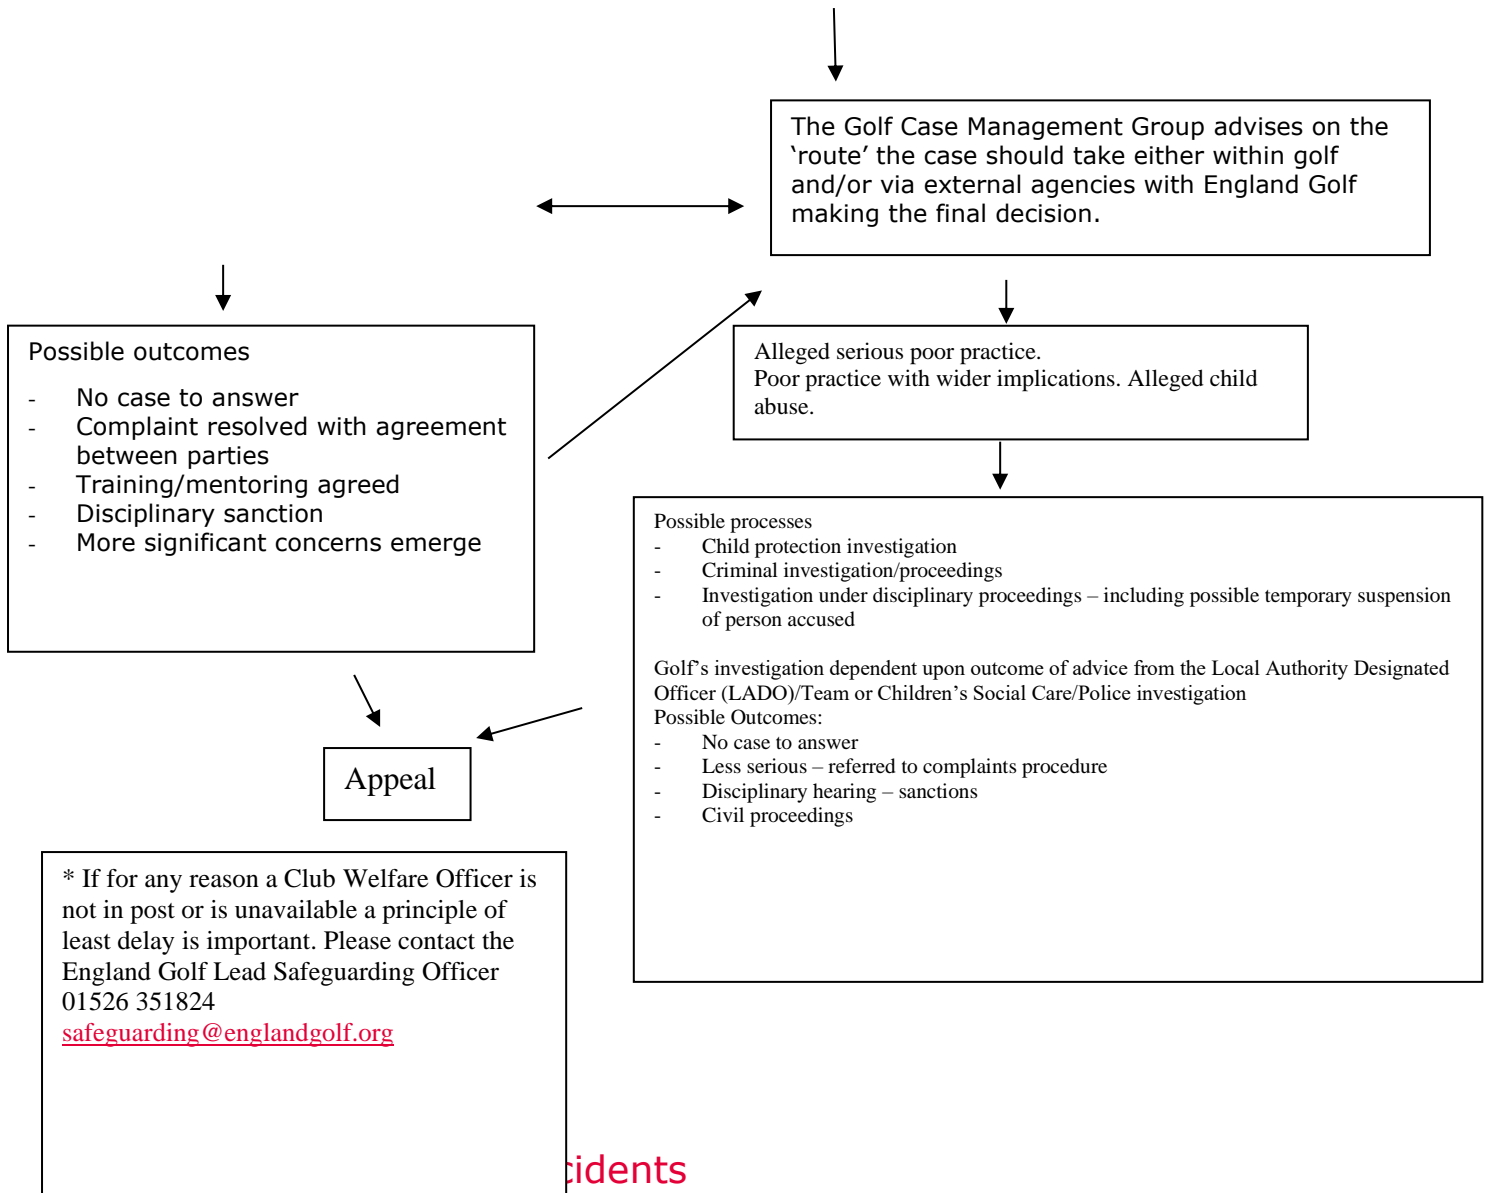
The Golf Case Management Group advises on the 'route' the case should take either within golf and/or via external agencies with England Golf making the final decision.

Possible outcomes

- No case to answer
- Complaint resolved with agreement between parties
- Training/mentoring agreed
- Disciplinary sanction
- More significant concerns emerge

Alleged serious poor practice.
Poor practice with wider implications. Alleged child abuse.

Possible processes
- Child protection investigation
- Criminal investigation/proceedings
- Investigation under disciplinary proceedings – including possible temporary suspension of person accused

Golf's investigation dependent upon outcome of advice from the Local Authority Designated Officer (LADO)/Team or Children's Social Care/Police investigation
Possible Outcomes:
- No case to answer
- Less serious – referred to complaints procedure
- Disciplinary hearing – sanctions
- Civil proceedings

Appeal

* If for any reason a Club Welfare Officer is not in post or is unavailable a principle of least delay is important. Please contact the England Golf Lead Safeguarding Officer 01526 351824
safeguarding@englandgolf.org

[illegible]idents